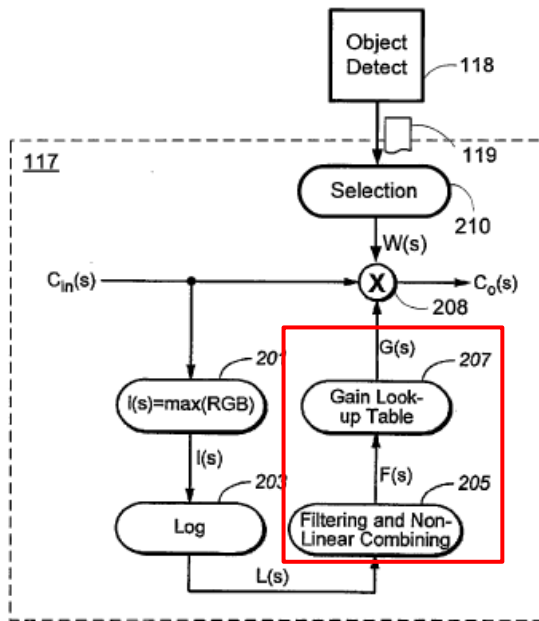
Object Detect

118

117

119

Selection

210

W(s)

$C_{in}(s)$

X

$C_o(s)$

208

G(s)

201

207

I(s)=max(RGB)

Gain Look-up Table

I(s)

F(s)

203

205

Log

Filtering and Non-Linear Combining

L(s)